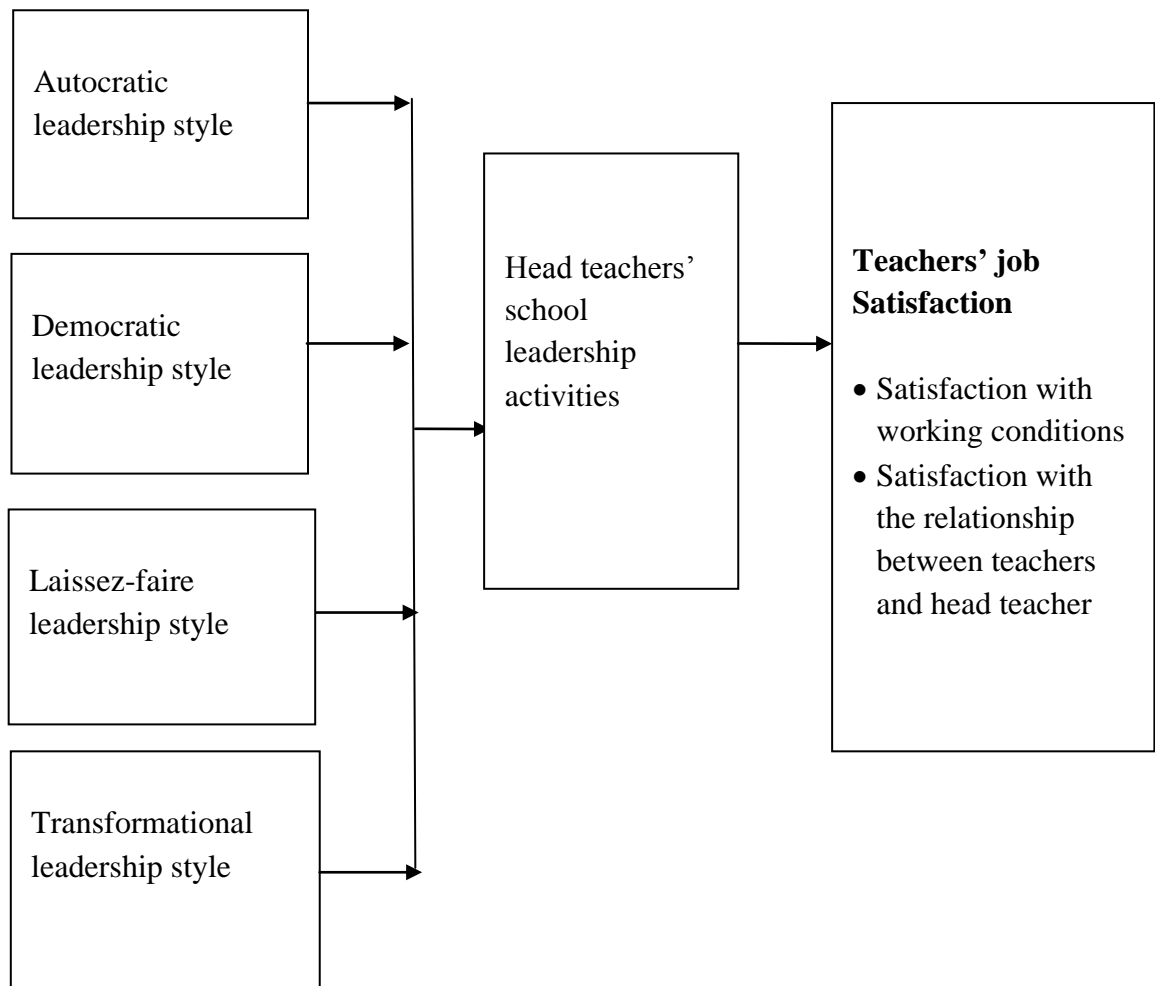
Autocratic leadership style

Democratic leadership style

Laissez-faire leadership style

Transformational leadership style

Head teachers' school leadership activities

**Teachers' job Satisfaction**

- Satisfaction with working conditions
- Satisfaction with the relationship between teachers and head teacher